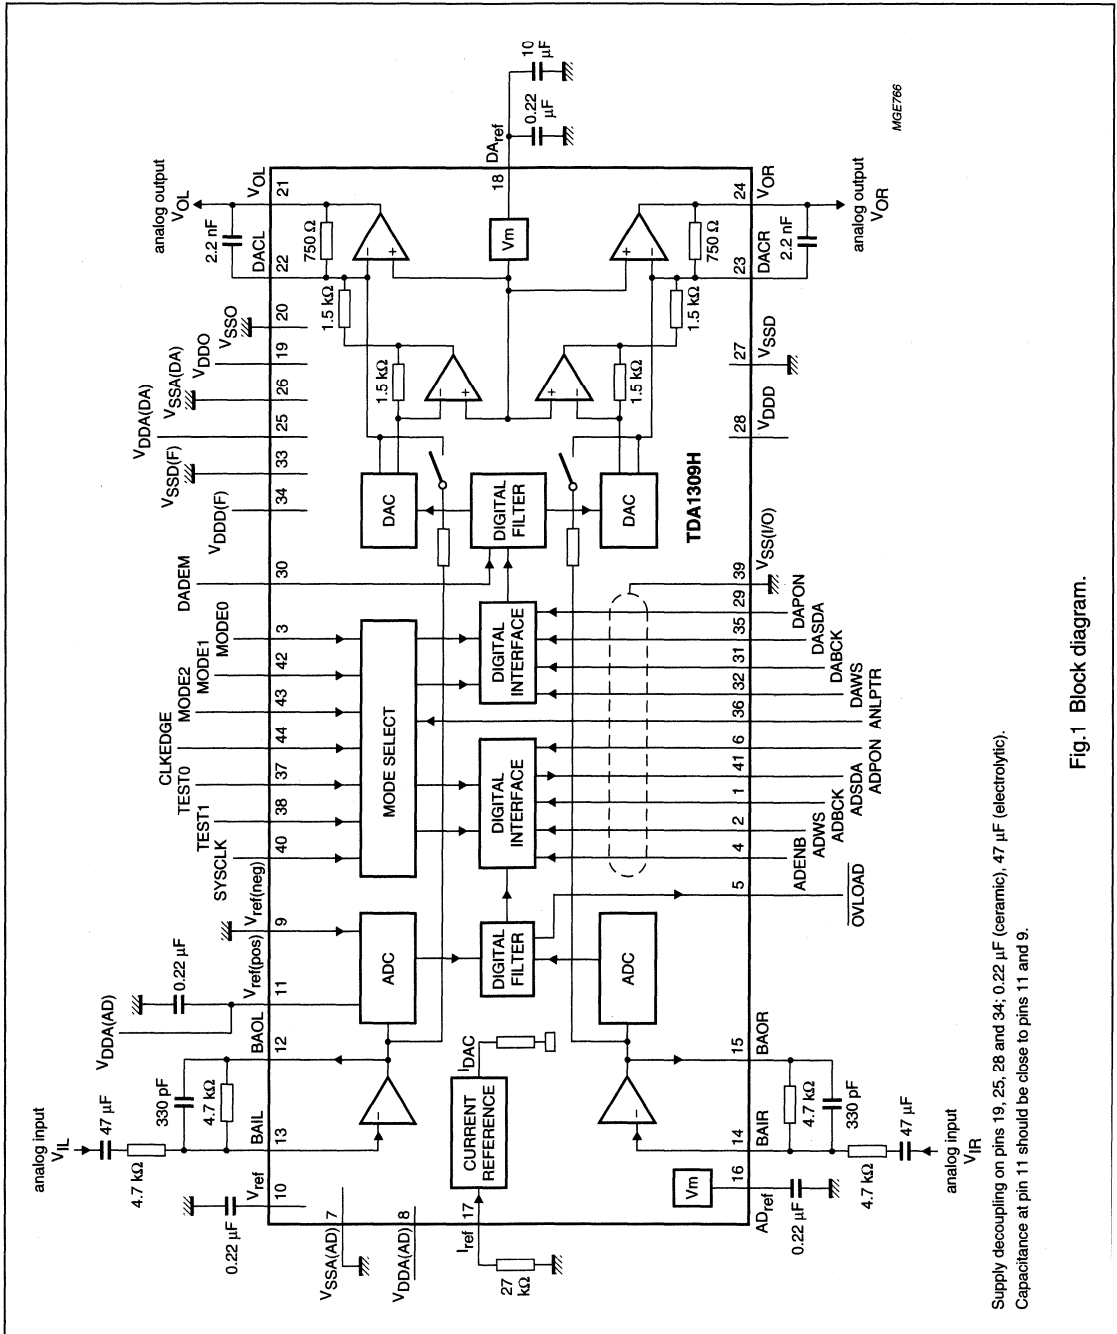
analog input
$V_{IL}$
47 µF
4.7 kΩ
330 pF
4.7 kΩ
0.22 µF
$V_{DDA(AD)}$
0.22 µF
$V_{ref}$
10
BAIL
13
BAOL
12
11
$V_{ref(pos)}$
9
$V_{ref(neg)}$
SYSCLK
40
TEST1
38
TEST0
37
CLKEDGE
44
MODE2
43
MODE1
42
MODE0
3
DADEM
30
$V_{DDD(F)}$
34
$V_{SSD(F)}$
33
$V_{DDA(DA)}$
25
$V_{SSA(DA)}$
26
$V_{DDO}$
19
$V_{SSO}$
20
DACL
22
2.2 nF
analog output
$V_{OL}$
21
$V_{OL}$
750 Ω
1.5 kΩ
1.5 kΩ
Vm
18
$DA_{ref}$
0.22 µF
10 µF
MGE766
ADC
DIGITAL FILTER
DIGITAL INTERFACE
MODE SELECT
DIGITAL INTERFACE
DIGITAL FILTER
DAC
DAC
DIGITAL FILTER
CURRENT REFERENCE
$I_{DAC}$
ADC
Vm
TDA1309H
1.5 kΩ
1.5 kΩ
750 Ω
$V_{OR}$
24
analog output
$V_{OR}$
DACR
23
2.2 nF
$V_{SSD}$
27
$V_{DDD}$
28
$V_{SS(I/O)}$
39
DAPON
29
DASDA
35
DABCK
31
DAWS
32
ANLPTR
36
ADPON
6
ADSDA
41
ADBCK
1
ADWS
2
ADENB
4
$\overline{OVLOAD}$
5
BAOR
15
BAIR
14
4.7 kΩ
330 pF
47 µF
4.7 kΩ
analog input
$V_{IR}$
16
$AD_{ref}$
0.22 µF
17
$I_{ref}$
27 kΩ
$V_{SSA(AD)}$
7
$V_{DDA(AD)}$
8

Supply decoupling on pins 19, 25, 28 and 34; 0.22 µF (ceramic), 47 µF (electrolytic).
Capacitance at pin 11 should be close to pins 11 and 9.

Fig.1 Block diagram.